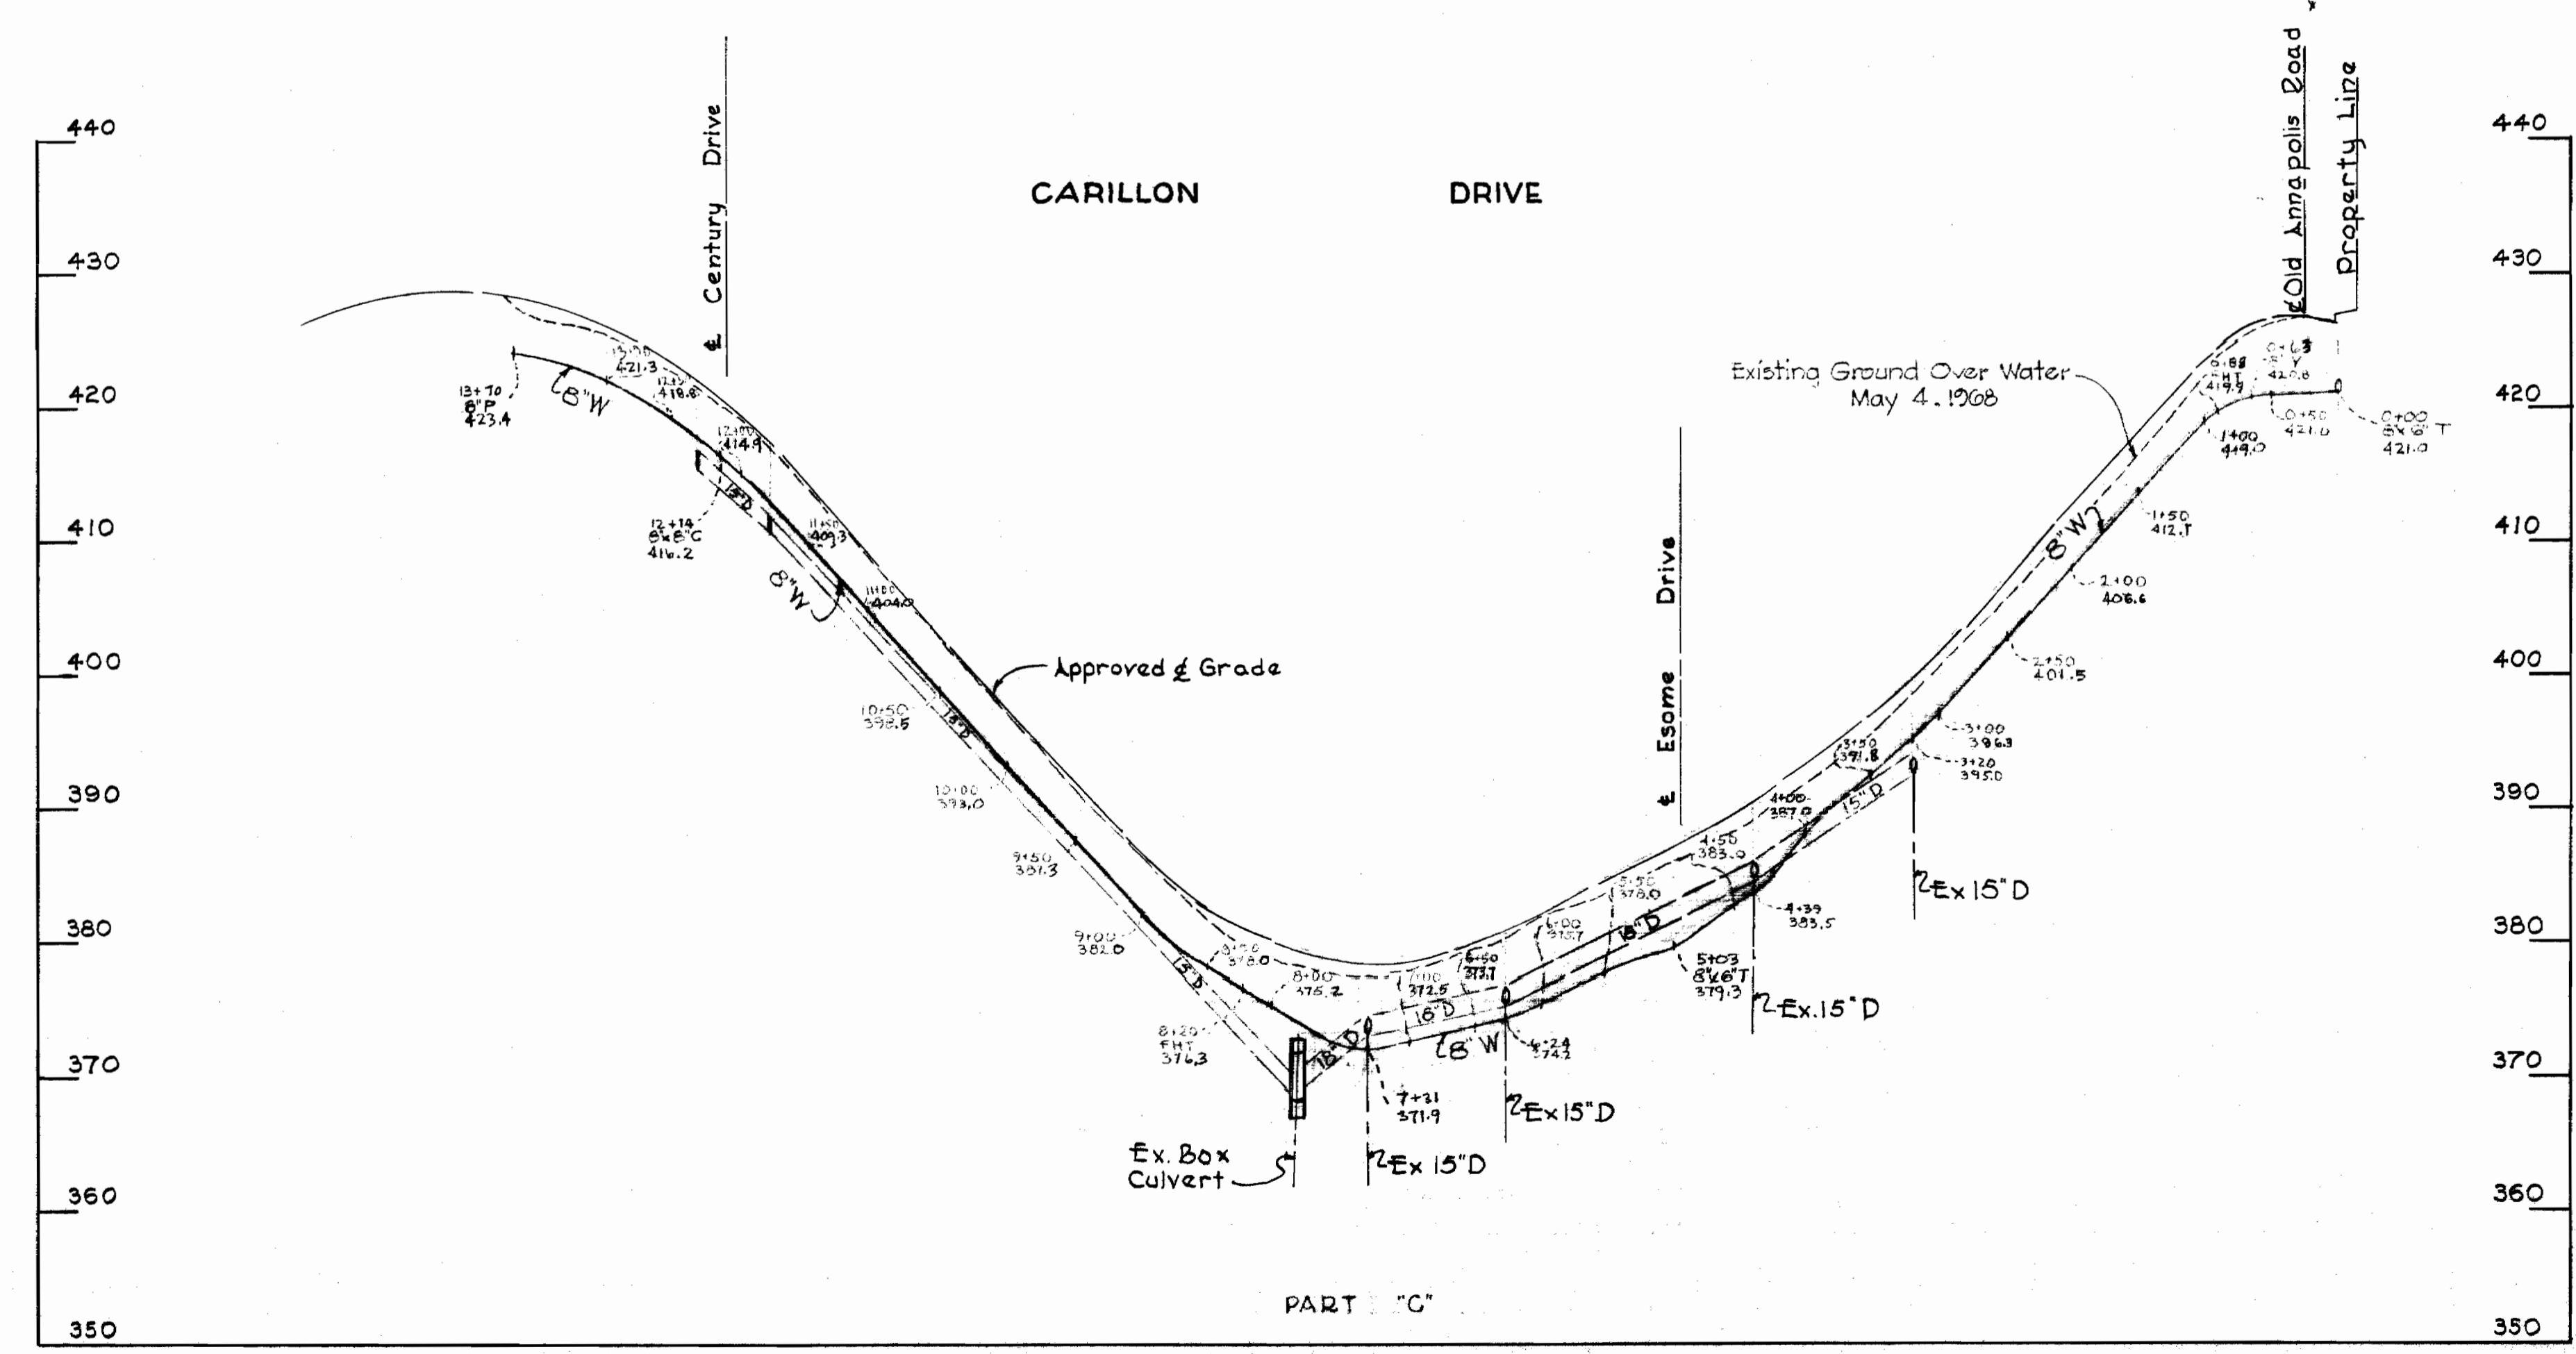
440
430
420
410
400
390
380
370
360
350

CARILLON DRIVE

℄ Century Drive

℄ Esome Drive

℄ Old Annapolis Road

Property Line

Existing Ground Over Water May 4, 1968

Approved ℄ Grade

13+70
8"P
423.4

8"W

13+50
421.3

12+75
418.8

12+50
414.9

12+14
8"x8"C
416.2

15"D

11+50
409.3

8"W

11+00
404.0

10+50
398.5

15"D

10+00
393.0

9+50
387.3

9+00
382.0

8+50
378.0

15"D

8+00
376.2

8+20
FHT
376.3

18"D

Ex. Box Culvert

7+31
371.9

Ex 15"D

7+00
372.5

18"D

8"W

6+50
373.1

4+24
374.1

Ex 15"D

6+00
375.7

18"D

5+50
378.0

5+03
8"x6"T
379.3

Ex. 15"D

4+50
383.0

4+39
383.5

Ex 15"D

4+00
387.0

3+50
391.8

15"D

3+20
395.0

3+00
396.3

2+50
401.5

2+00
406.6

8"W

1+50
412.7

1+00
419.0

0+50
421.0

0+00
8"x6"T
421.0

0+88
FHT
419.9

0+63
8" Y
420.8

PART "C"

440
430
420
410
400
390
380
370
360
350